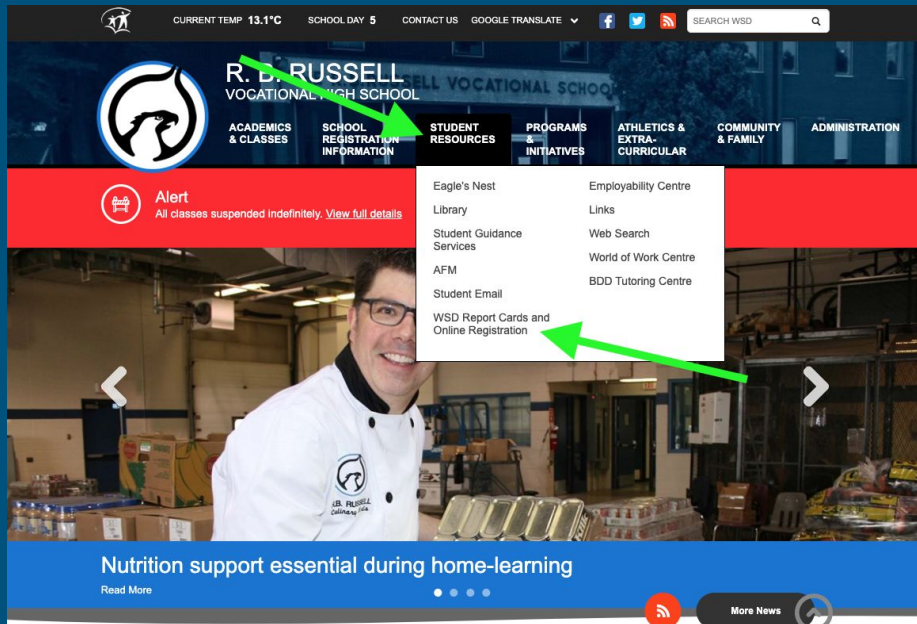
CURRENT TEMP 13.1°C SCHOOL DAY 5 CONTACT US GOOGLE TRANSLATE

SEARCH WSD

R. B. RUSSELL
VOCATIONAL HIGH SCHOOL

ACADEMICS & CLASSES
SCHOOL REGISTRATION INFORMATION
STUDENT RESOURCES
PROGRAMS & INITIATIVES
ATHLETICS & EXTRA-CURRICULAR
COMMUNITY & FAMILY
ADMINISTRATION

Alert
All classes suspended indefinitely. View full details

Eagle's Nest
Library
Student Guidance Services
AFM
Student Email
WSD Report Cards and Online Registration

Employability Centre
Links
Web Search
World of Work Centre
BDD Tutoring Centre

R.B. RUSSELL
Culinary Arts

Nutrition support essential during home-learning
Read More

More News